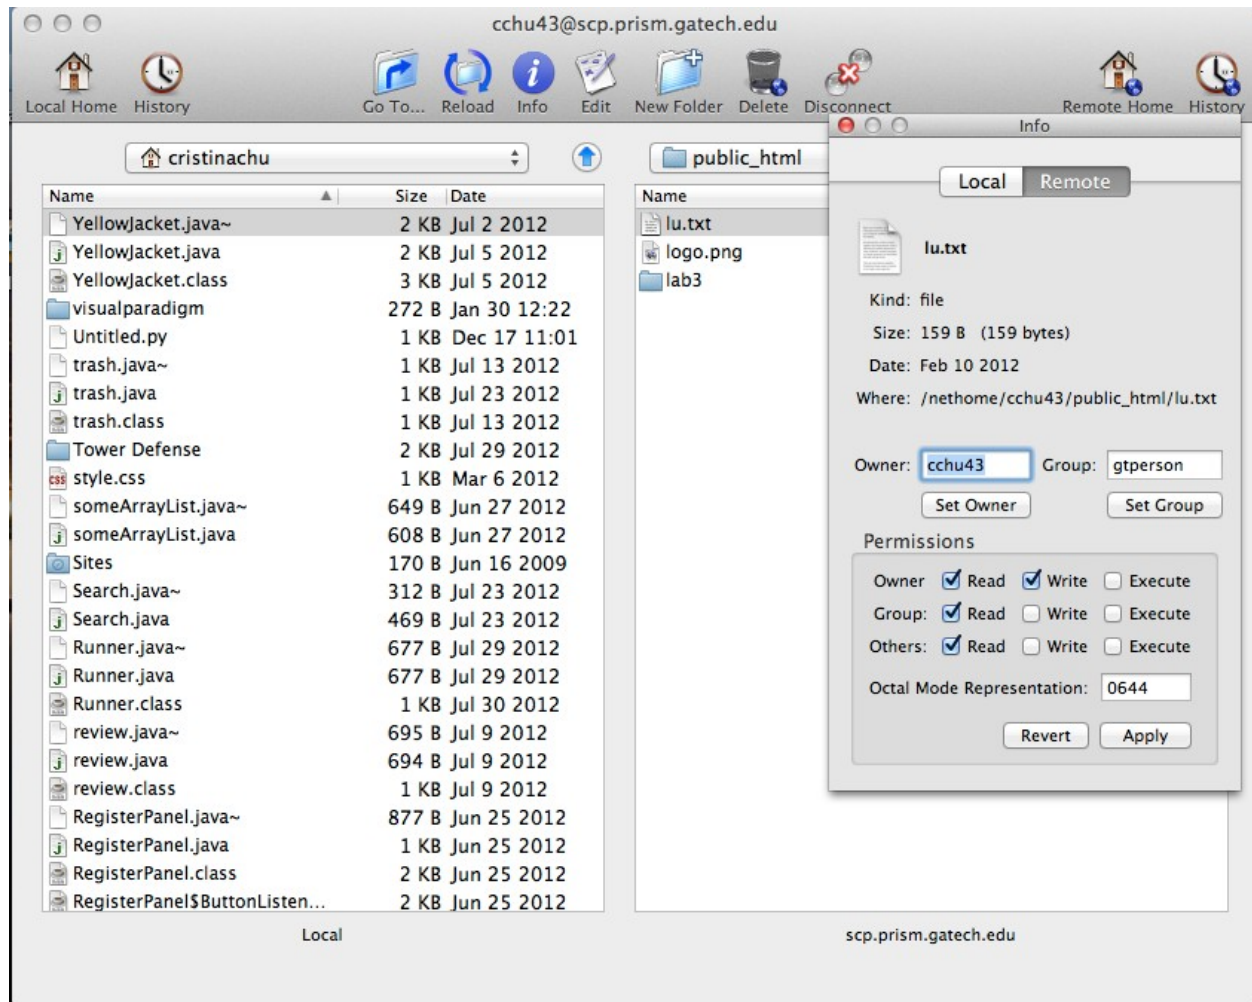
cchu43@scp.prism.gatech.edu

Local Home History Go To... Reload Info Edit New Folder Delete Disconnect Remote Home History

cristinachu

| Name | Size | Date |
|---|---|---|
| YellowJacket.java~ | 2 KB | Jul 2 2012 |
| YellowJacket.java | 2 KB | Jul 5 2012 |
| YellowJacket.class | 3 KB | Jul 5 2012 |
| visualparadigm | 272 B | Jan 30 12:22 |
| Untitled.py | 1 KB | Dec 17 11:01 |
| trash.java~ | 1 KB | Jul 13 2012 |
| trash.java | 1 KB | Jul 23 2012 |
| trash.class | 1 KB | Jul 13 2012 |
| Tower Defense | 2 KB | Jul 29 2012 |
| style.css | 1 KB | Mar 6 2012 |
| someArrayList.java~ | 649 B | Jun 27 2012 |
| someArrayList.java | 608 B | Jun 27 2012 |
| Sites | 170 B | Jun 16 2009 |
| Search.java~ | 312 B | Jul 23 2012 |
| Search.java | 469 B | Jul 23 2012 |
| Runner.java~ | 677 B | Jul 29 2012 |
| Runner.java | 677 B | Jul 29 2012 |
| Runner.class | 1 KB | Jul 30 2012 |
| review.java~ | 695 B | Jul 9 2012 |
| review.java | 694 B | Jul 9 2012 |
| review.class | 1 KB | Jul 9 2012 |
| RegisterPanel.java~ | 877 B | Jun 25 2012 |
| RegisterPanel.java | 1 KB | Jun 25 2012 |
| RegisterPanel.class | 2 KB | Jun 25 2012 |
| RegisterPanel$ButtonListen... | 2 KB | Jun 25 2012 |

Local

public_html

| Name |
|---|
| lu.txt |
| logo.png |
| lab3 |

scp.prism.gatech.edu

Info

Local Remote

lu.txt

Kind: file
Size: 159 B (159 bytes)
Date: Feb 10 2012
Where: /nethome/cchu43/public_html/lu.txt

Owner: cchu43 Group: gtperson
Set Owner Set Group

Permissions
Owner Read Write Execute
Group: Read Write Execute
Others: Read Write Execute

Octal Mode Representation: 0644

Revert Apply